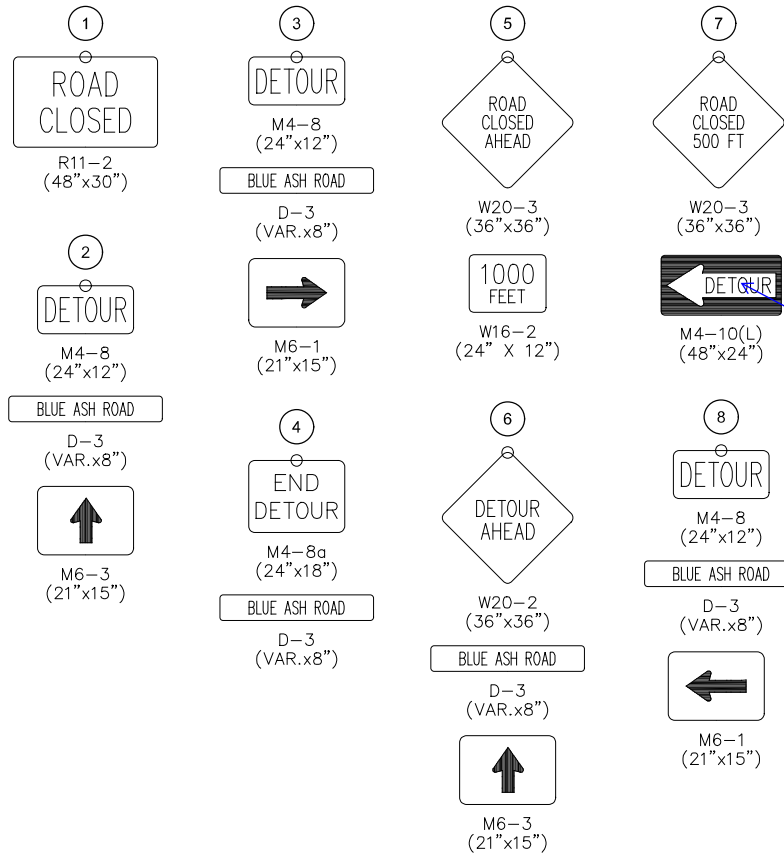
1

ROAD CLOSED

R11–2 (48"x30")

2

DETOUR

M4–8 (24"x12")

BLUE ASH ROAD

D–3 (VAR.x8")

M6–3 (21"x15")

3

DETOUR

M4–8 (24"x12")

BLUE ASH ROAD

D–3 (VAR.x8")

M6–1 (21"x15")

4

END DETOUR

M4–8a (24"x18")

BLUE ASH ROAD

D–3 (VAR.x8")

5

ROAD CLOSED AHEAD

W20–3 (36"x36")

1000 FEET

W16–2 (24" X 12")

6

DETOUR AHEAD

W20–2 (36"x36")

BLUE ASH ROAD

D–3 (VAR.x8")

M6–3 (21"x15")

7

ROAD CLOSED 500 FT

W20–3 (36"x36")

DETOUR

M4–10(L) (48"x24")

8

DETOUR

M4–8 (24"x12")

BLUE ASH ROAD

D–3 (VAR.x8")

M6–1 (21"x15")